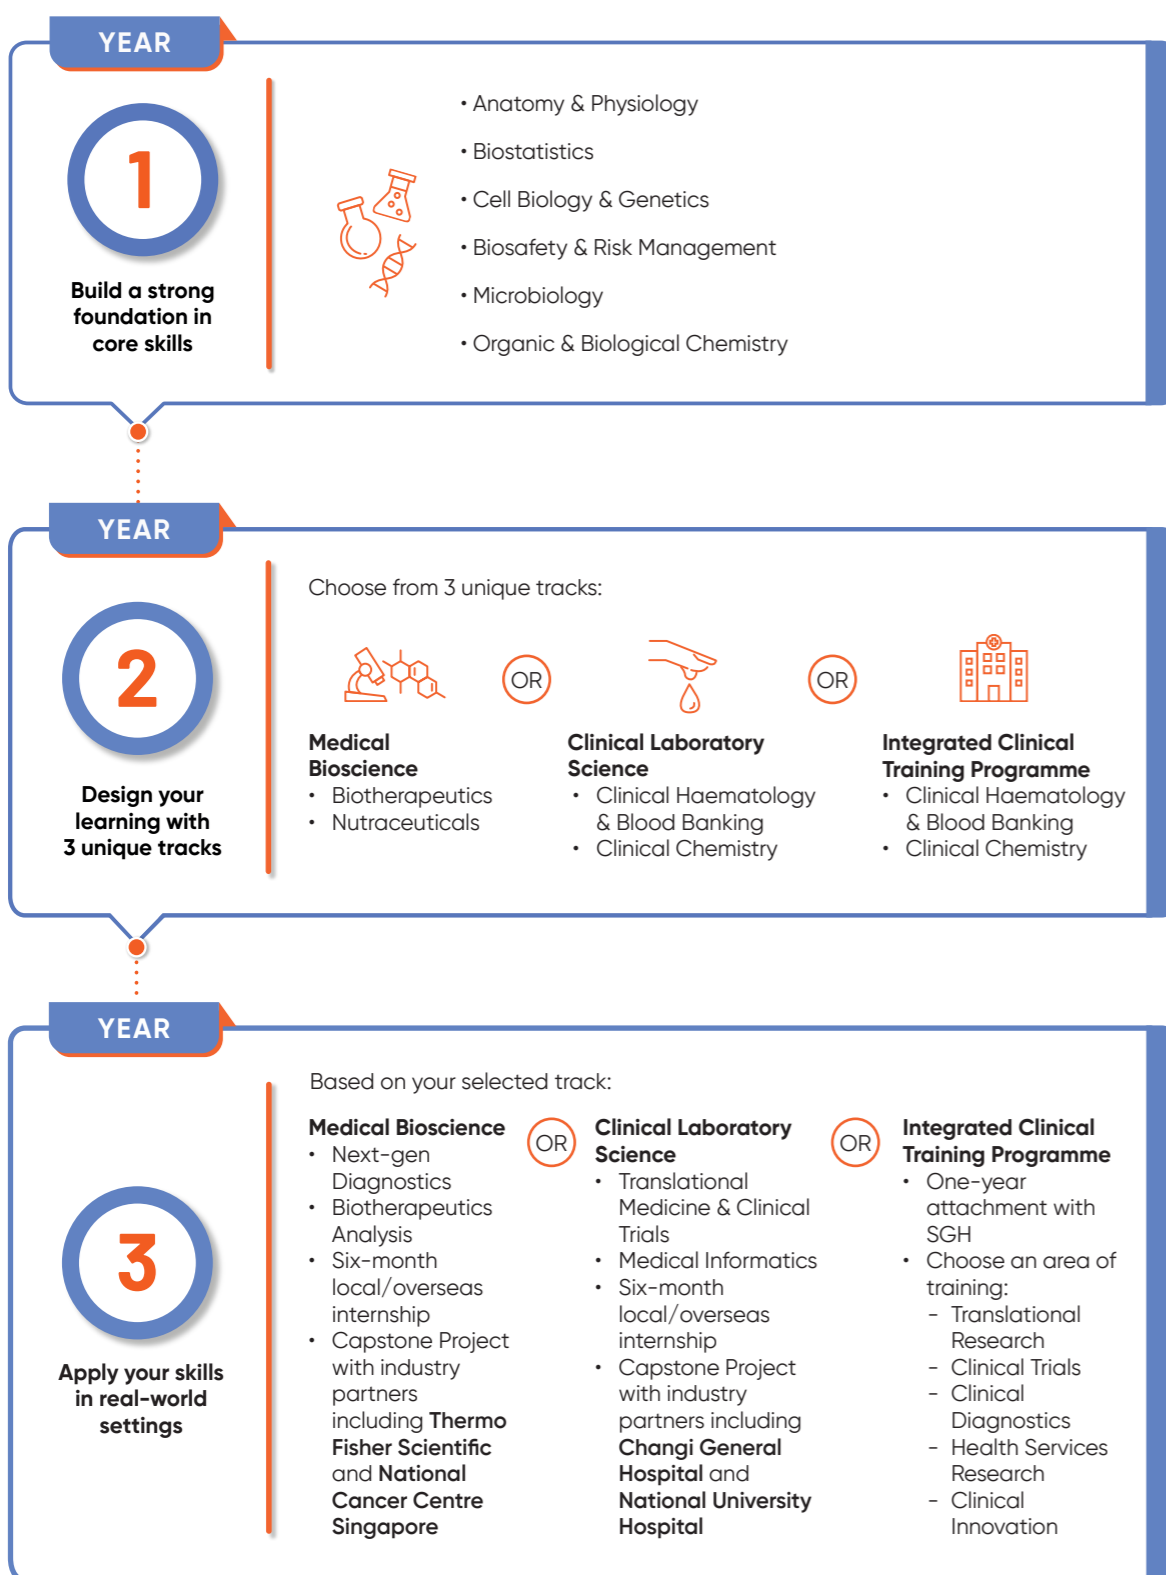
YEAR

1

Build a strong foundation in core skills

• Anatomy & Physiology
• Biostatistics
• Cell Biology & Genetics
• Biosafety & Risk Management
• Microbiology
• Organic & Biological Chemistry

YEAR

2

Design your learning with 3 unique tracks

Choose from 3 unique tracks:

OR

OR

**Medical Bioscience**
• Biotherapeutics
• Nutraceuticals

**Clinical Laboratory Science**
• Clinical Haematology & Blood Banking
• Clinical Chemistry

**Integrated Clinical Training Programme**
• Clinical Haematology & Blood Banking
• Clinical Chemistry

YEAR

3

Apply your skills in real-world settings

Based on your selected track:

OR

OR

**Medical Bioscience**
• Next-gen Diagnostics
• Biotherapeutics Analysis
• Six-month local/overseas internship
• Capstone Project with industry partners including **Thermo Fisher Scientific** and **National Cancer Centre Singapore**

**Clinical Laboratory Science**
• Translational Medicine & Clinical Trials
• Medical Informatics
• Six-month local/overseas internship
• Capstone Project with industry partners including **Changi General Hospital** and **National University Hospital**

**Integrated Clinical Training Programme**
• One-year attachment with SGH
• Choose an area of training:
- Translational Research
- Clinical Trials
- Clinical Diagnostics
- Health Services Research
- Clinical Innovation